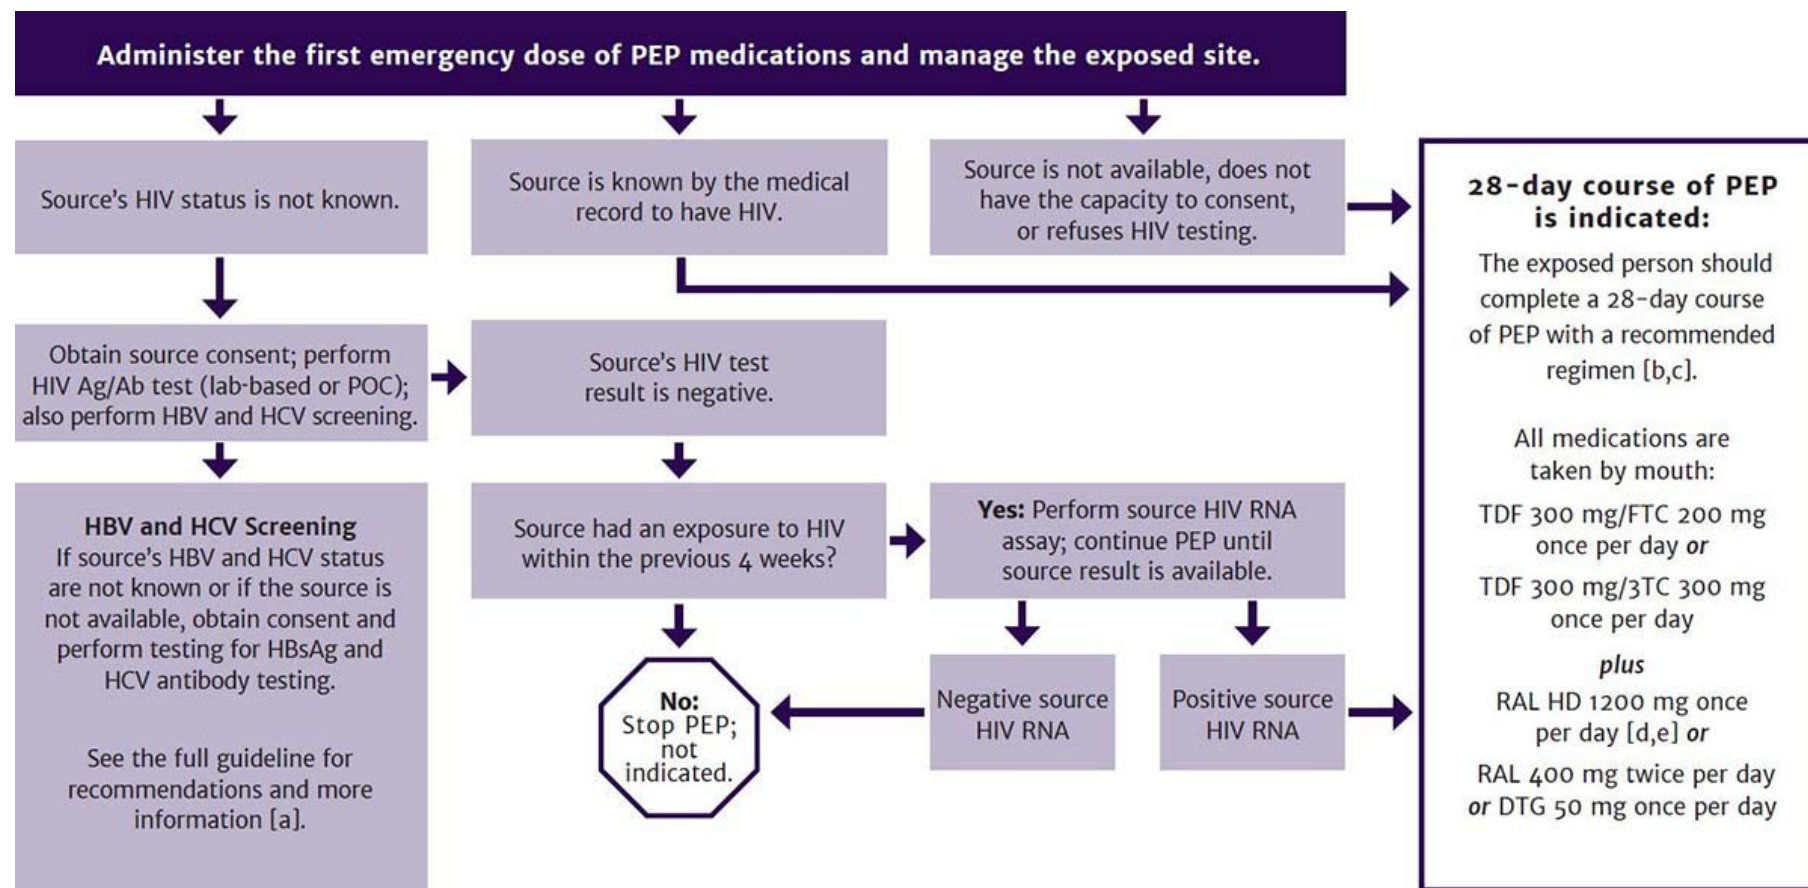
Administer the first emergency dose of PEP medications and manage the exposed site.

Source's HIV status is not known.

Source is known by the medical record to have HIV.

Source is not available, does not have the capacity to consent, or refuses HIV testing.

**28-day course of PEP is indicated:**

The exposed person should complete a 28-day course of PEP with a recommended regimen [b,c].

All medications are taken by mouth:

TDF 300 mg/FTC 200 mg once per day *or*

TDF 300 mg/3TC 300 mg once per day

*plus*

RAL HD 1200 mg once per day [d,e] *or*

RAL 400 mg twice per day *or* DTG 50 mg once per day

Obtain source consent; perform HIV Ag/Ab test (lab-based or POC); also perform HBV and HCV screening.

Source's HIV test result is negative.

**HBV and HCV Screening**
If source's HBV and HCV status are not known or if the source is not available, obtain consent and perform testing for HBsAg and HCV antibody testing.

See the full guideline for recommendations and more information [a].

Source had an exposure to HIV within the previous 4 weeks?

**Yes:** Perform source HIV RNA assay; continue PEP until source result is available.

**No:** Stop PEP; not indicated.

Negative source HIV RNA

Positive source HIV RNA